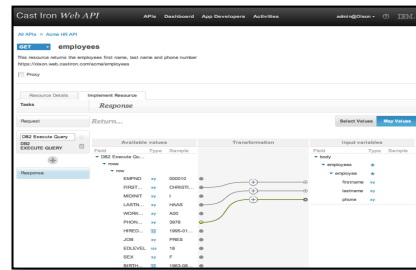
Cast Iron Web API APIs Dashboard App Developers Activities admin@Dixon IBM

All APIs > Acme HR API

GET employees

This resource returns the employees first name, last name and phone number
https://dixon.web.castiron.com/acme/employees

Proxy

Resource Details Implement Resource

Tasks

Response

Request

DB2 Execute Query

DB2 EXECUTE QUERY

Response

Return...

Select Values Map Values

Available values

Field Type Sample

DB2 Execute Qu...

rows

row

EMPNO 000010

FIRST... CHRIST...

MIDINIT I

LASTN... HAAS

WORK... A00

PHON... 3978

HIRED... 1995-01...

JOB PRES

EDLEVEL 18

SEX F

BIRTH... 1963-08...

Transformation

Input variables

Field Type Sample

body

employees

employee

firstname

lastname

phone